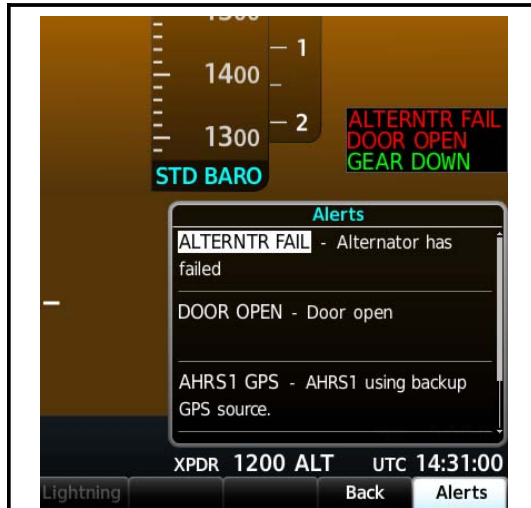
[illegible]
1
1400
2
1300
STD BARO

ALTERNTR FAIL
DOOR OPEN
GEAR DOWN

Alerts

ALTERNTR FAIL - Alternator has failed

DOOR OPEN - Door open

AHRS1 GPS - AHRS1 using backup GPS source.

XPDR 1200 ALT UTC 14:31:00

Lightning
Back
Alerts